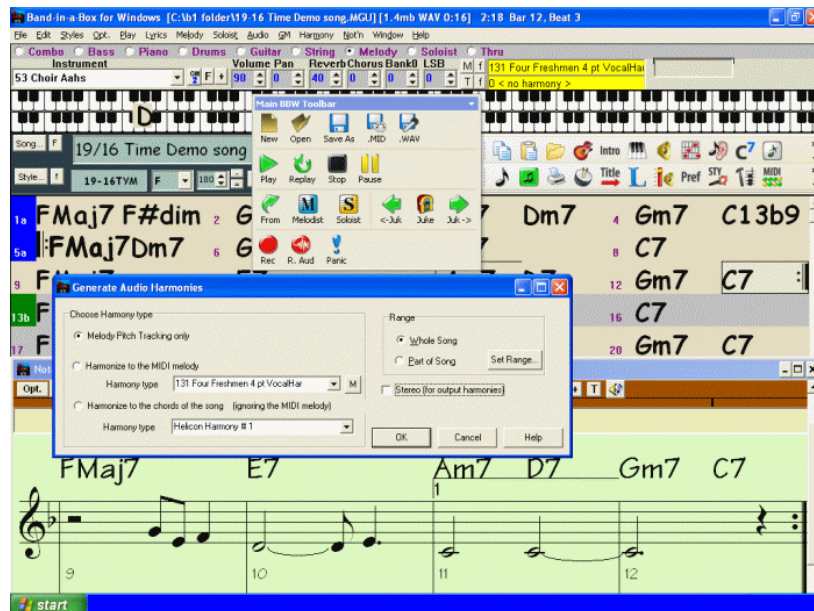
Band-in-a-Box for Windows [C:\b1 folder\19-16 Time Demo song.MGU] [1.4mb WAV 0:16] 2:18 Bar 12, Beat 3

File Edit Styles Opt. Play Lyrics Melody Soloist Audio GM Harmony Not'n Window Help

Combo Bass Piano Drums Guitar String Melody Soloist Thru

Instrument Volume Pan Reverb Chorus Bank0 LSB

53 Choir Aahs F 90 0 40 0 0 0 M f 131 Four Freshmen 4 pt VocalHar

T f 0 < no harmony >

Song... F 19/16 Time Demo song

Style... f 19-16TYM F 180

Main BBW Toolbar

New Open Save As .MID .WAV

Play Replay Stop Pause

From Melodist Soloist <-Juk Juke Juk->

Rec R. Aud Panic

Intro Title Pref

1a FMaj7 F#dim 2 G 7 Dm7 4 Gm7 C13b9

5a FMaj7Dm7 6 G 8 C7

9 F 12 Gm7 C7

13b F 16 C7

17 F 20 Gm7 C7

Generate Audio Harmonies

Choose Harmony type

Melody Pitch Tracking only

Harmonize to the MIDI melody

Harmony type 131 Four Freshmen 4 pt VocalHar M

Harmonize to the chords of the song (ignoring the MIDI melody)

Harmony type Helicon Harmony # 1

Range

Whole Song

Part of Song Set Range...

Stereo (for output harmonies)

OK Cancel Help

Opt. T

FMaj7 E7 Am7 D7 Gm7 C7

1

9 10 11 12

start